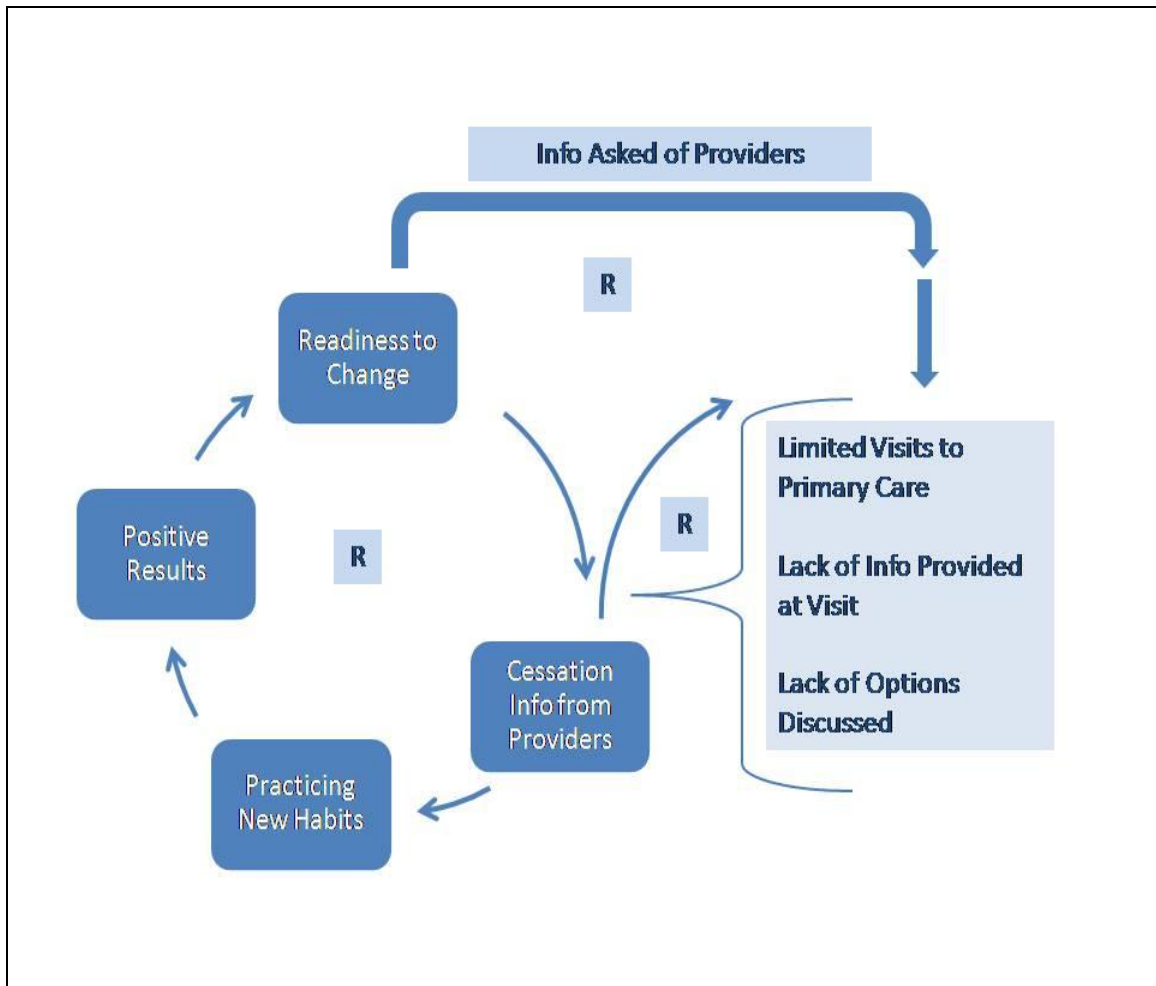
Info Asked of Providers

R

Readiness to Change

R

Positive Results

R

Limited Visits to Primary Care

Lack of Info Provided at Visit

Lack of Options Discussed

Cessation Info from Providers

Practicing New Habits